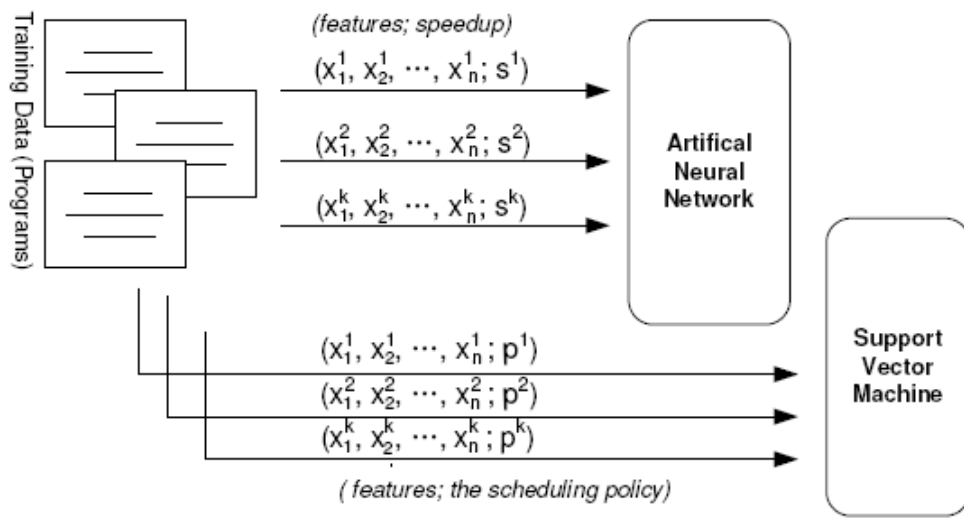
Training Data (Programs)

(features; speedup)

$(x_1^1, x_2^1, \cdots, x_n^1; s^1)$

$(x_1^2, x_2^2, \cdots, x_n^2; s^2)$

$(x_1^k, x_2^k, \cdots, x_n^k; s^k)$

Artifical Neural Network

$(x_1^1, x_2^1, \cdots, x_n^1; p^1)$

$(x_1^2, x_2^2, \cdots, x_n^2; p^2)$

$(x_1^k, x_2^k, \cdots, x_n^k; p^k)$

( features; the scheduling policy)

Support Vector Machine